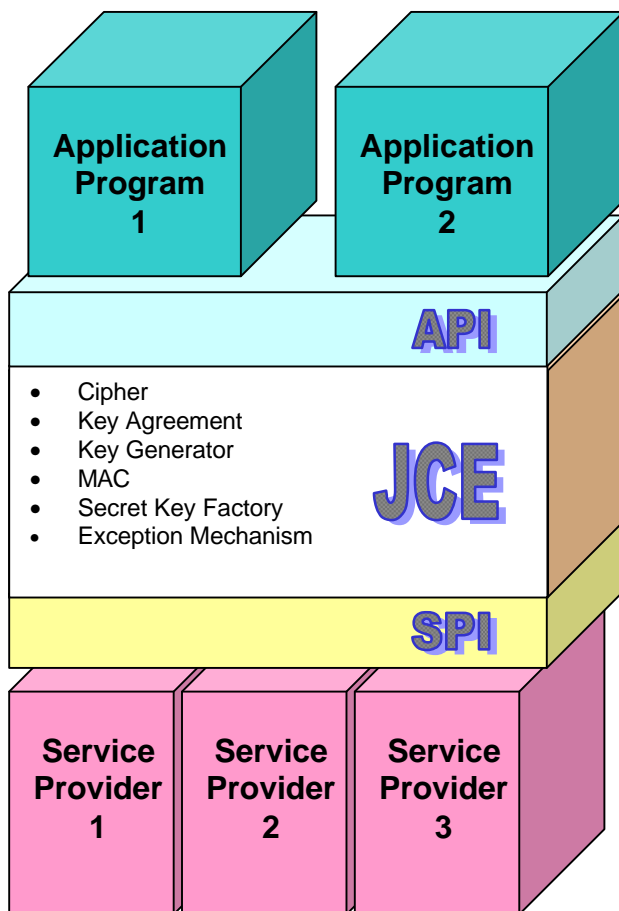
Application Program 1

Application Program 2

API

- Cipher
- Key Agreement
- Key Generator
- MAC
- Secret Key Factory
- Exception Mechanism

JCE

SPI

Service Provider 1

Service Provider 2

Service Provider 3